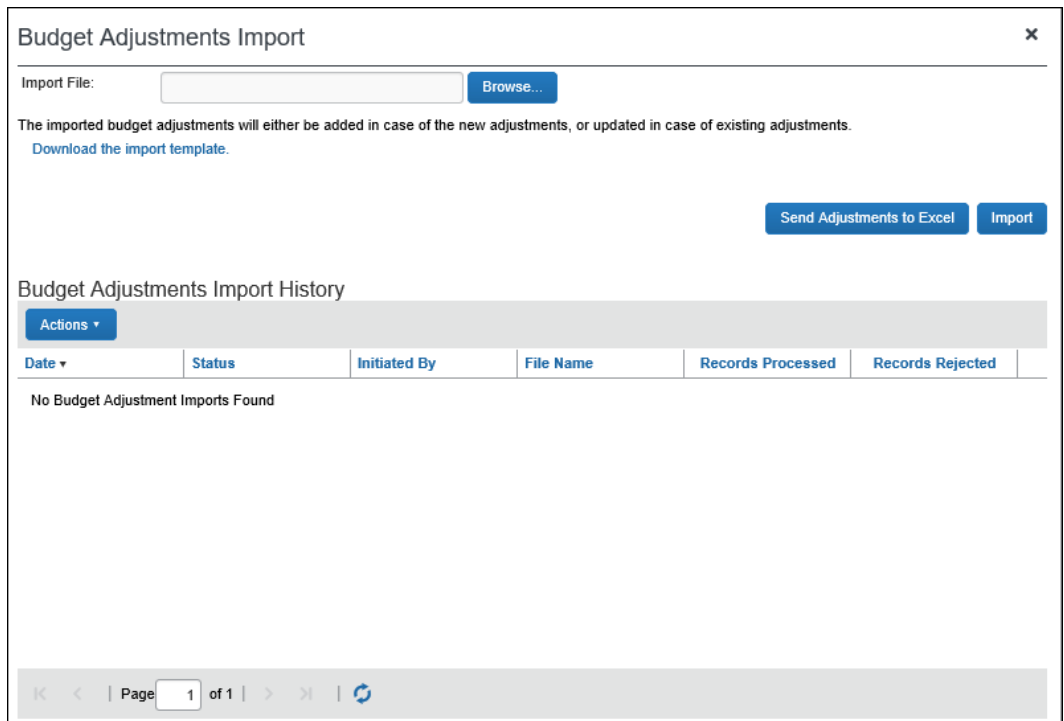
Budget Adjustments Import ×

Import File: Browse...

The imported budget adjustments will either be added in case of the new adjustments, or updated in case of existing adjustments.

Download the import template.

Send Adjustments to Excel Import

Budget Adjustments Import History

Actions ▾

| Date ▾ | Status | Initiated By | File Name | Records Processed | Records Rejected |
|---|---|---|---|---|---|
| No Budget Adjustment Imports Found | | | | | |

Page 1 of 1